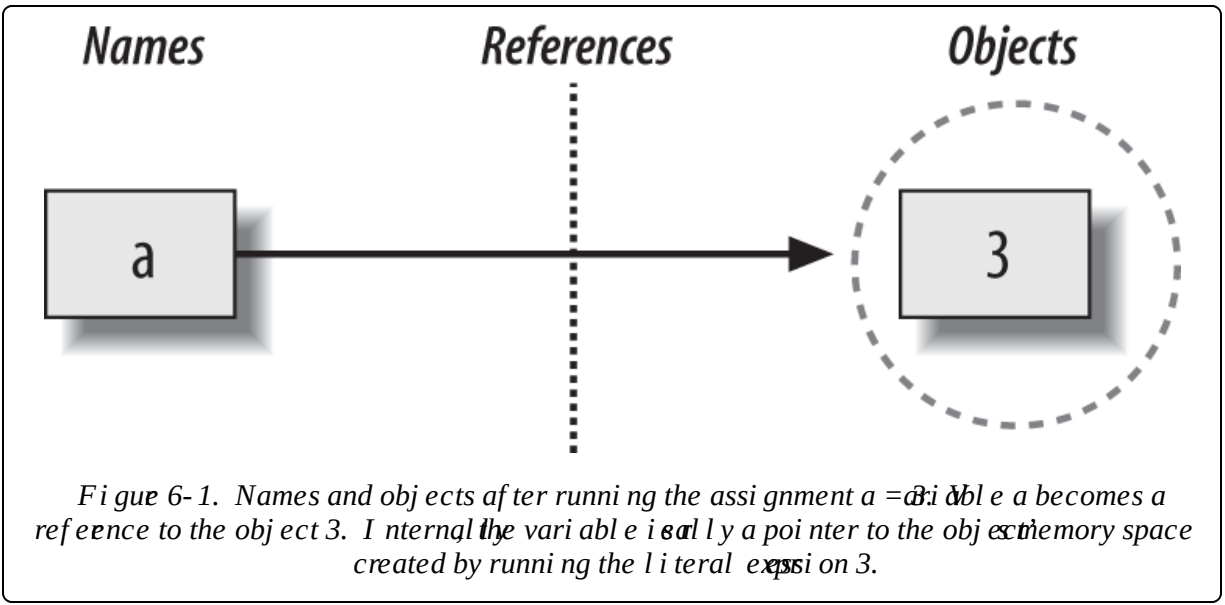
Names

References

Objects

a

3

Fi gure 6-1. Names and obj ects af ter runni ng the assi gnment a = 3. Vari abl e a becomes a ref erence to the obj ect 3. I nternal ly, the vari abl e is actual l y a poi nter to the obj ect's memory space created by runni ng the l i teral expressi on 3.